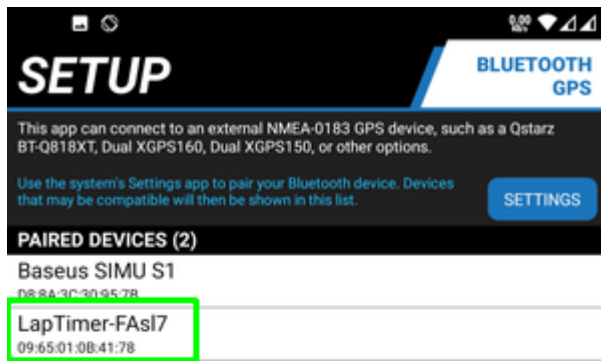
0.00

SETUP

BLUETOOTH GPS

This app can connect to an external NMEA-0183 GPS device, such as a Qstarz BT-Q818XT, Dual XGPS160, Dual XGPS150, or other options.

Use the system's Settings app to pair your Bluetooth device. Devices that may be compatible will then be shown in this list.

SETTINGS

PAIRED DEVICES (2)

Baseus SIMU S1
D8:8A:3C:30:95:7B

LapTimer-FAsl7
09:65:01:0B:41:78